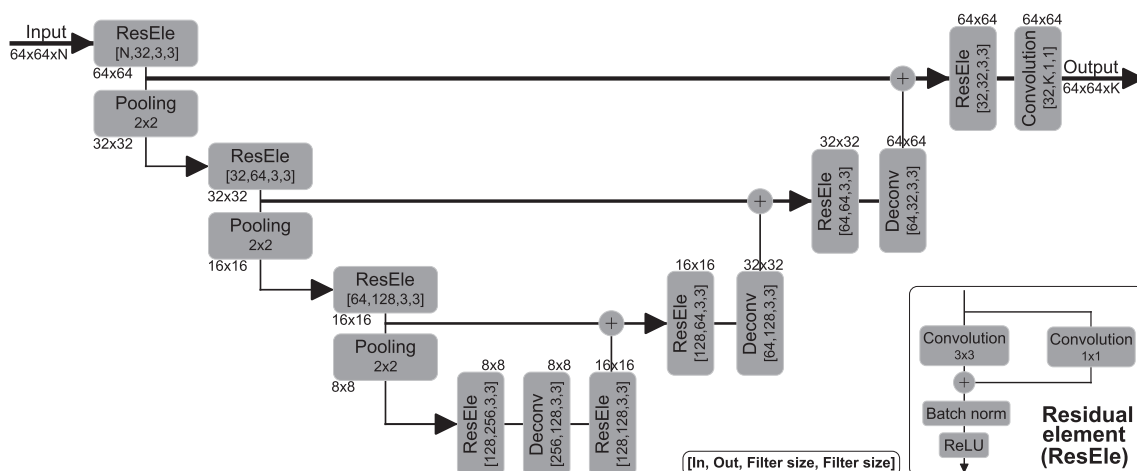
Input
64x64xN

ResEle
[N,32,3,3]
64x64

Pooling
2x2
32x32

ResEle
[32,64,3,3]
32x32

Pooling
2x2
16x16

ResEle
[64,128,3,3]
16x16

Pooling
2x2
8x8

8x8
ResEle
[128,256,3,3]

8x8
Deconv
[256,128,3,3]

16x16
ResEle
[128,128,3,3]

16x16
ResEle
[128,64,3,3]

32x32
Deconv
[64,128,3,3]

32x32
ResEle
[64,64,3,3]

64x64
Deconv
[64,32,3,3]

64x64
ResEle
[32,32,3,3]

64x64
Convolution
[32,K,1,1]

Output
64x64xK

[In, Out, Filter size, Filter size]

Convolution
3x3

Convolution
1x1

Batch norm

ReLU

Residual element (ResEle)